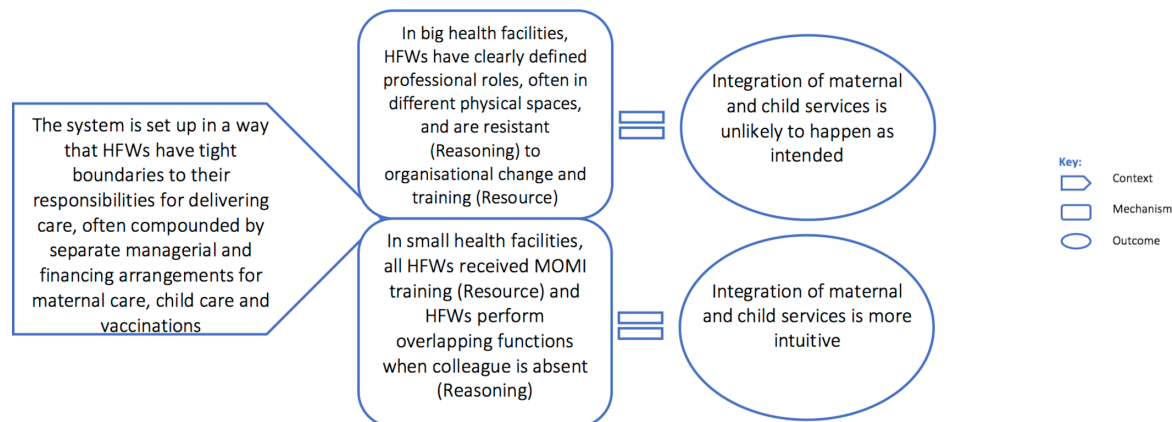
The system is set up in a way that HFWs have tight boundaries to their responsibilities for delivering care, often compounded by separate managerial and financing arrangements for maternal care, child care and vaccinations

In big health facilities, HFWs have clearly defined professional roles, often in different physical spaces, and are resistant (Reasoning) to organisational change and training (Resource)

Integration of maternal and child services is unlikely to happen as intended

In small health facilities, all HFWs received MOMI training (Resource) and HFWs perform overlapping functions when colleague is absent (Reasoning)

Integration of maternal and child services is more intuitive

Key:
Context
Mechanism
Outcome